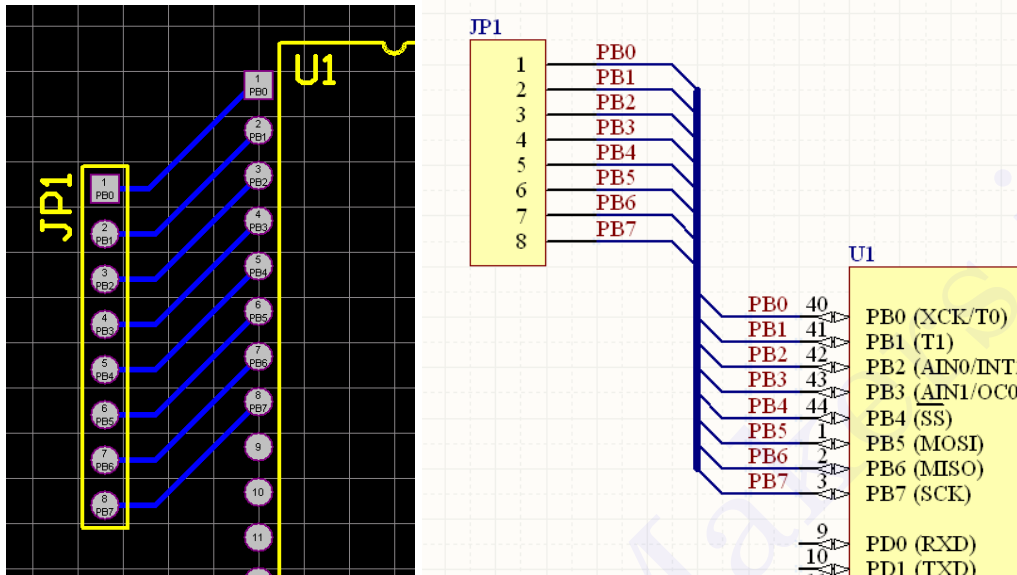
U1

1 PB0
2 PB1
3 PB2
4 PB3
5 PB4
6 PB5
7 PB6
8 PB7
9
10
11

JP1

1 PB0
2 PB1
3 PB2
4 PB3
5 PB4
6 PB5
7 PB6
8 PB7

JP1

1 PB0
2 PB1
3 PB2
4 PB3
5 PB4
6 PB5
7 PB6
8 PB7

U1

PB0 40 PB0 (XCK/T0)
PB1 41 PB1 (T1)
PB2 42 PB2 (AIN0/INT
PB3 43 PB3 (AIN1/OC0
PB4 44 PB4 (SS)
PB5 1 PB5 (MOSI)
PB6 2 PB6 (MISO)
PB7 3 PB7 (SCK)

9 PD0 (RXD)
10 PD1 (TXD)